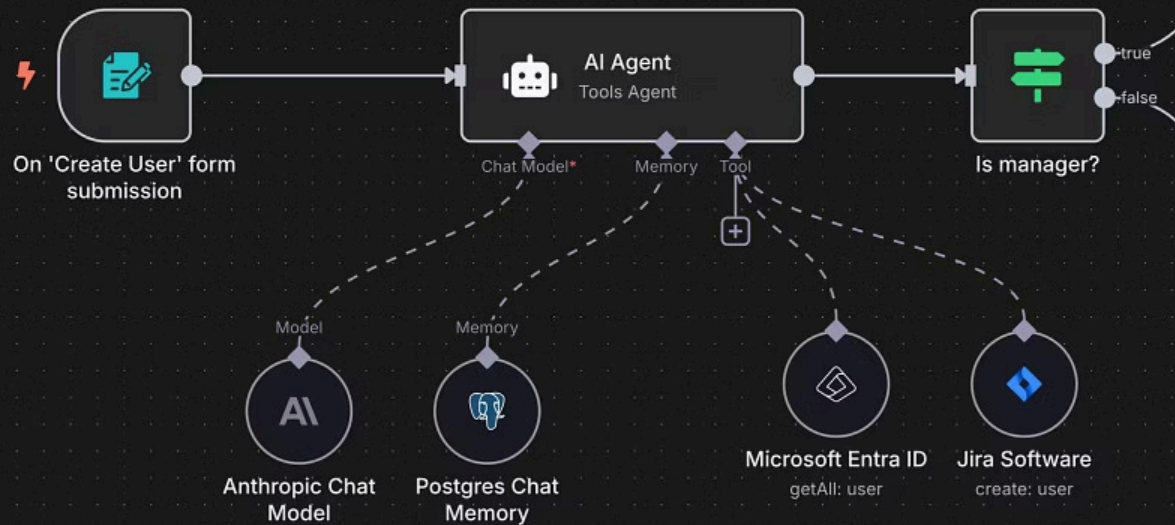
On 'Create User' form submission

AI Agent
Tools Agent

Chat Model*
Memory
Tool

Is manager?

true
false

Model
Memory

Anthropic Chat Model

Postgres Chat Memory

Microsoft Entra ID
getAll: user

Jira Software
create: user